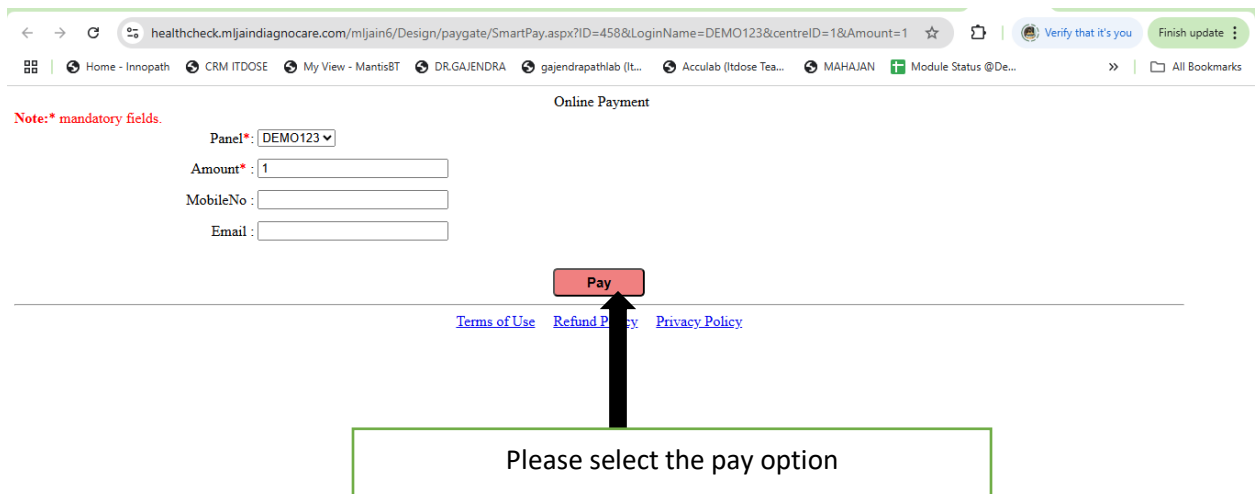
healthcheck.mljaindiagnocare.com/mljain6/Design/paygate/SmartPay.aspx?ID=458&LoginName=DEMO123&centreID=1&Amount=1

Verify that it's you

Finish update

Home - Innopath CRM ITDOSE My View - MantisBT DR.GAJENDRA gajendrapathlab (It... Acculab (Itdose Tea... MAHAJAN Module Status @De... » All Bookmarks

Online Payment

Note:* mandatory fields.

Panel*: DEMO123

Amount* : 1

MobileNo :

Email :

Pay

Terms of Use Refund P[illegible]y Privacy Policy

Please select the pay option